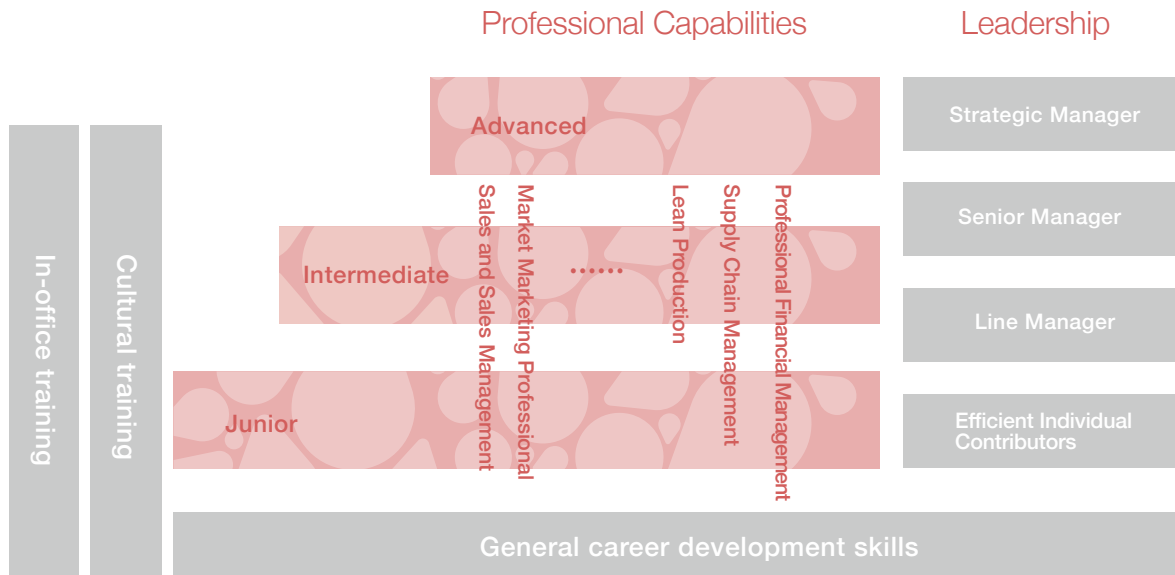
Professional Capabilities

Leadership

In-office training

Cultural training

Advanced

Intermediate

Junior

Sales and Sales Management

Market Marketing Professional

……

Lean Production

Supply Chain Management

Professional Financial Management

Strategic Manager

Senior Manager

Line Manager

Efficient Individual Contributors

General career development skills